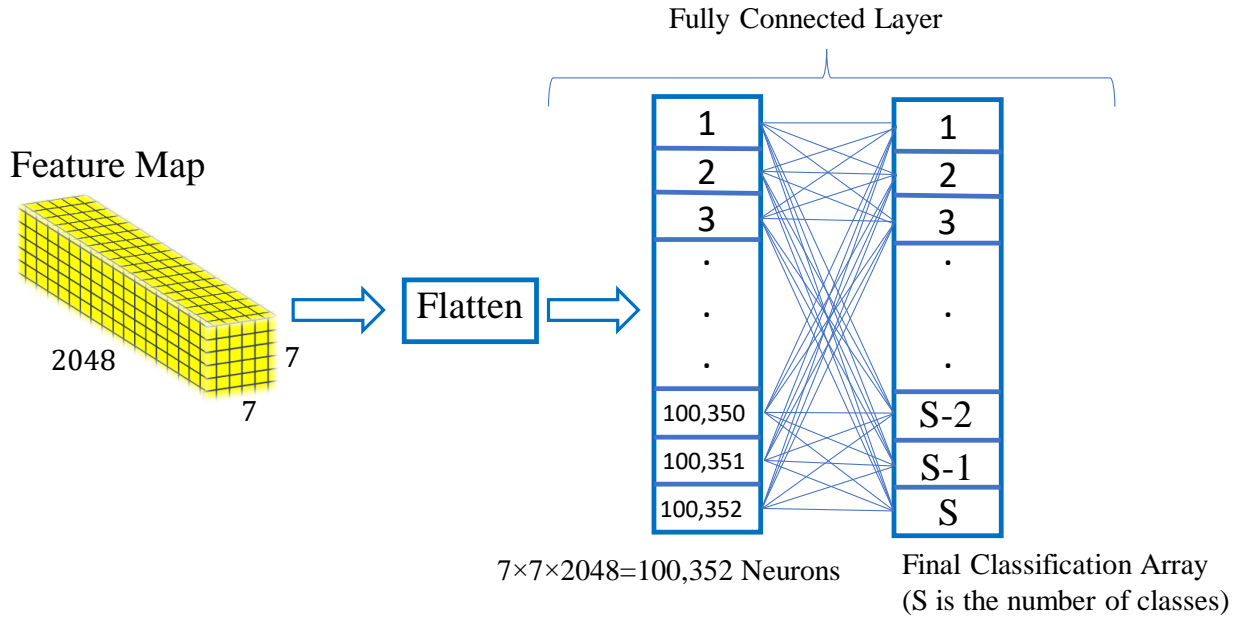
Fully Connected Layer

Feature Map

2048

7

7

Flatten

1
2
3
.
.
.
100,350
100,351
100,352

1
2
3
.
.
.
S-2
S-1
S

$7\times7\times2048=100{,}352$ Neurons

Final Classification Array
(S is the number of classes)